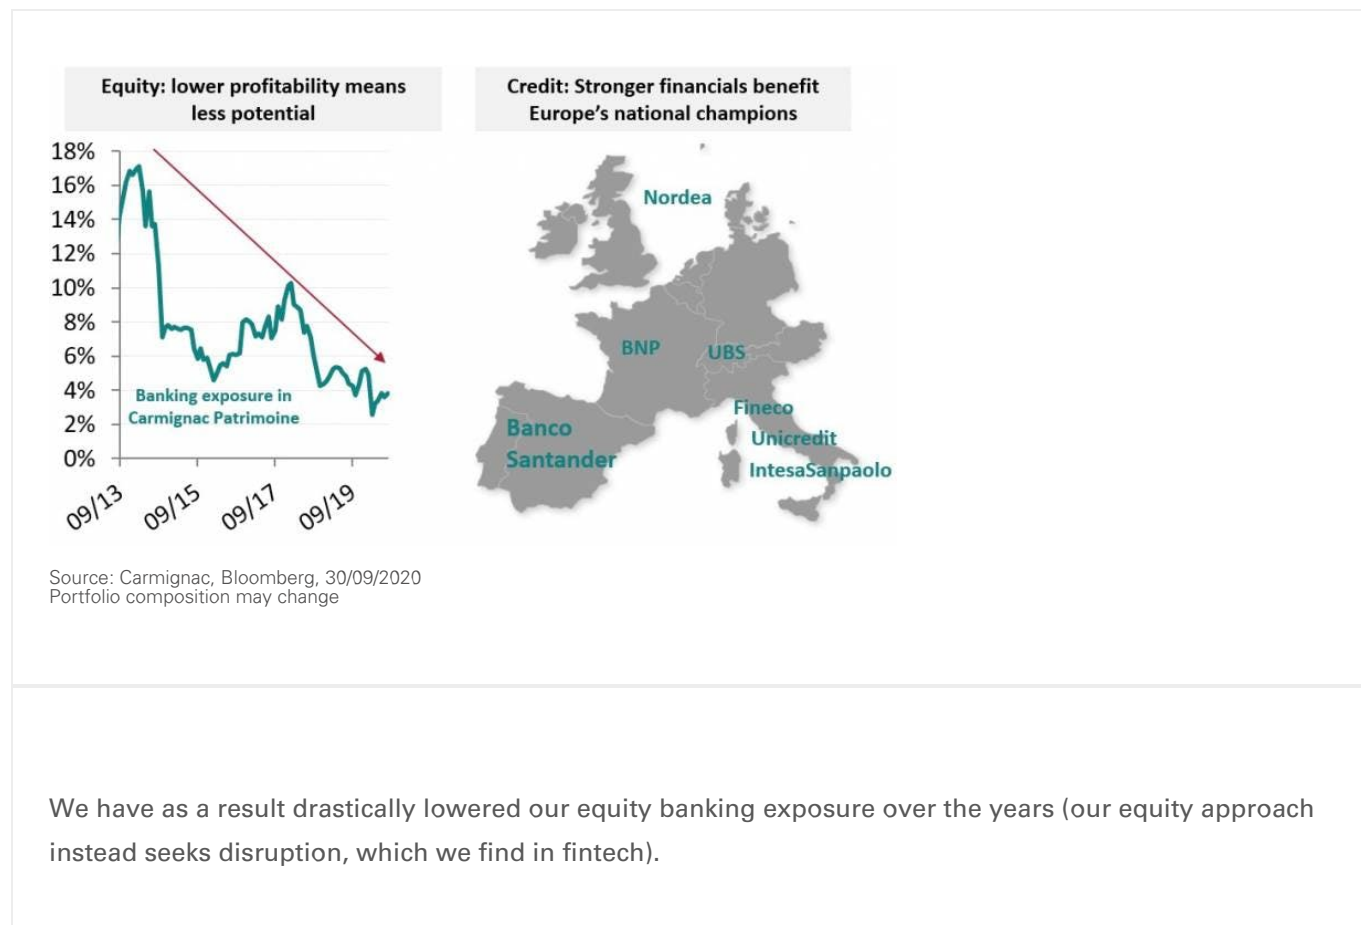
Equity: lower profitability means less potential

18%
16%
14%
12%
10%
8%
6%
4%
2%
0%

Banking exposure in Carmignac Patrimoine

09/13
09/15
09/17
09/19

Credit: Stronger financials benefit Europe's national champions

Nordea
BNP
UBS
Fineco
Unicredit
IntesaSanpaolo
Banco Santander

Source: Carmignac, Bloomberg, 30/09/2020
Portfolio composition may change

We have as a result drastically lowered our equity banking exposure over the years (our equity approach instead seeks disruption, which we find in fintech).